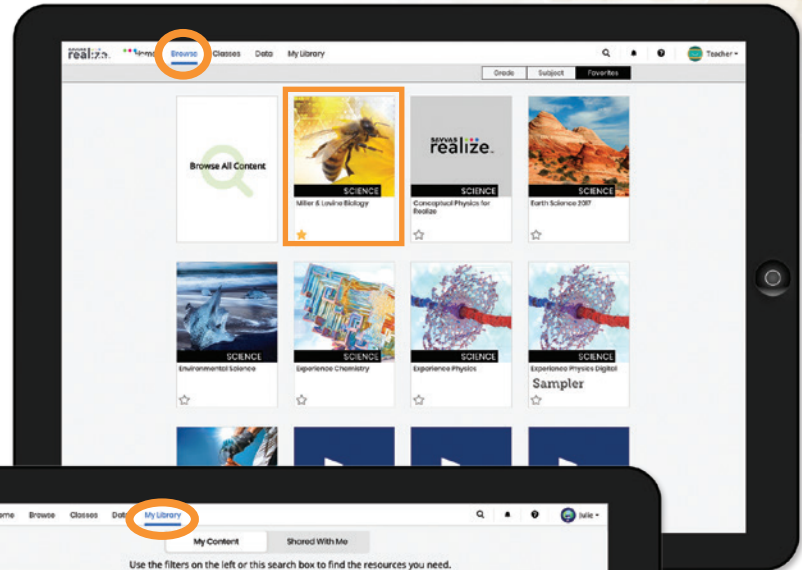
SAVVAS realize. Home Browse Classes Data My Library Teacher

Grade Subject Favorites

Browse All Content

SCIENCE Miller & Levine Biology

SAVVAS realize.

SCIENCE Conceptual Physics for Realize

SCIENCE Earth Science 2017

SCIENCE Environmental Science

SCIENCE Experience Chemistry

SCIENCE Experience Physics

SCIENCE Experience Physics Digital Sampler

ome Browse Classes Data My Library Julie

My Content Shared With Me

Use the filters on the left or this search box to find the resources you need.